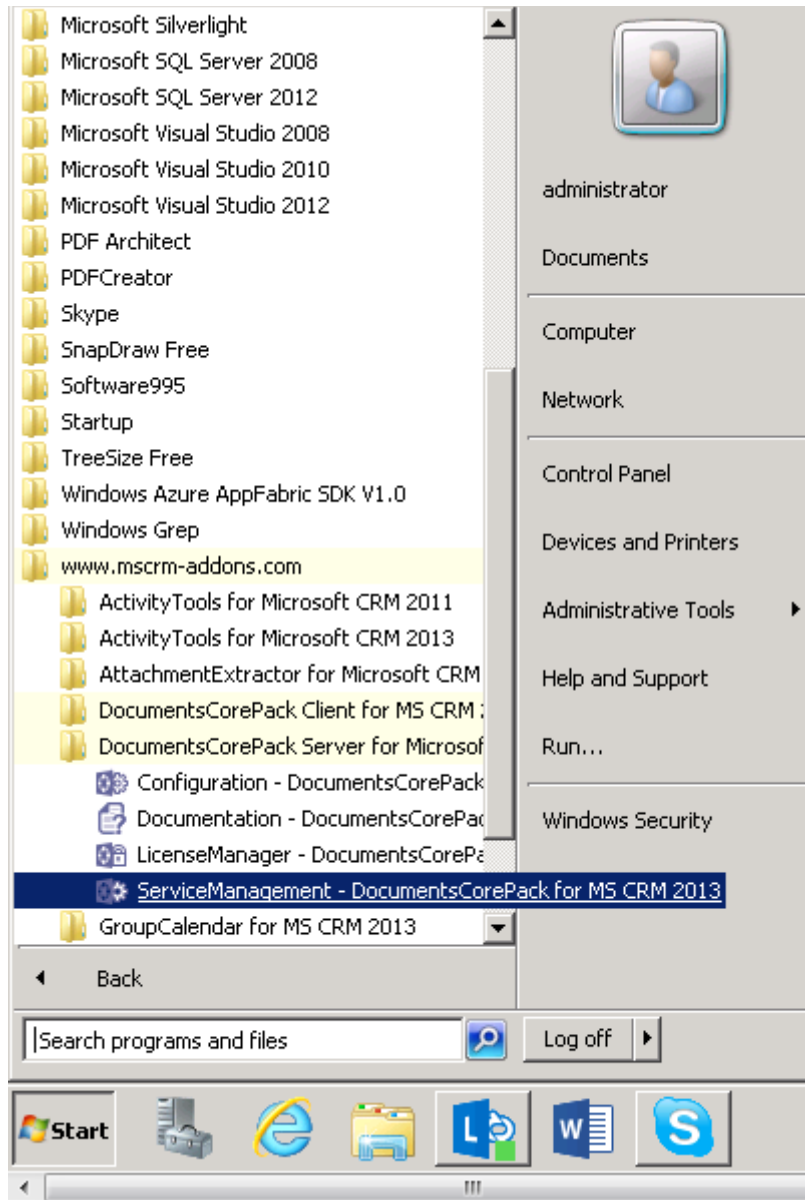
Microsoft Silverlight
Microsoft SQL Server 2008
Microsoft SQL Server 2012
Microsoft Visual Studio 2008
Microsoft Visual Studio 2010
Microsoft Visual Studio 2012
PDF Architect
PDFCreator
Skype
SnapDraw Free
Software995
Startup
TreeSize Free
Windows Azure AppFabric SDK V1.0
Windows Grep
www.mscrm-addons.com
ActivityTools for Microsoft CRM 2011
ActivityTools for Microsoft CRM 2013
AttachmentExtractor for Microsoft CRM
DocumentsCorePack Client for MS CRM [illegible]
DocumentsCorePack Server for Microsof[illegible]
Configuration - DocumentsCorePack
Documentation - DocumentsCorePac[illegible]
LicenseManager - DocumentsCorePa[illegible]
ServiceManagement - DocumentsCorePack for MS CRM 2013
GroupCalendar for MS CRM 2013
Back
Search programs and files

administrator
Documents
Computer
Network
Control Panel
Devices and Printers
Administrative Tools
Help and Support
Run...
Windows Security
Log off

Start